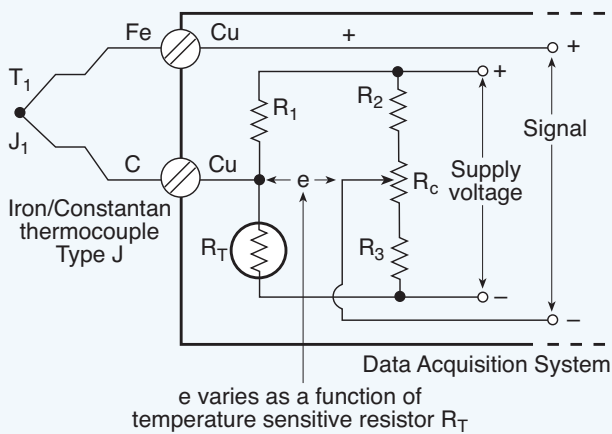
Fe
Cu
+
+
$T_1$
$J_1$
+
$R_1$
$R_2$
Signal
C
Cu
e
Supply voltage
$R_c$
Iron/Constantan thermocouple Type J
$R_T$
$R_3$
–
–
Data Acquisition System
e varies as a function of temperature sensitive resistor $R_T$